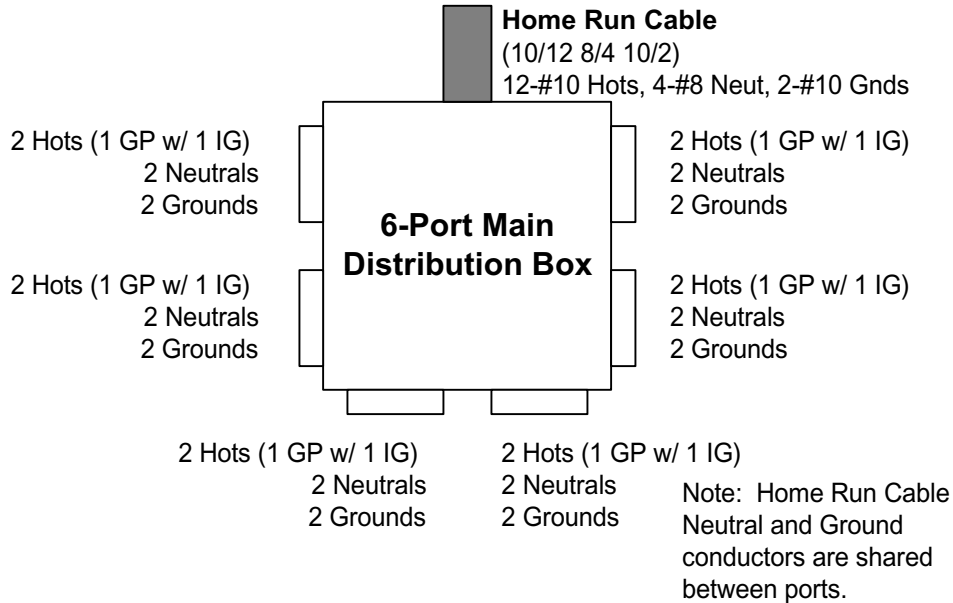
**Home Run Cable**
(10/12 8/4 10/2)
12-#10 Hots, 4-#8 Neut, 2-#10 Gnds

2 Hots (1 GP w/ 1 IG)
2 Neutrals
2 Grounds

2 Hots (1 GP w/ 1 IG)
2 Neutrals
2 Grounds

**6-Port Main Distribution Box**

2 Hots (1 GP w/ 1 IG)
2 Neutrals
2 Grounds

2 Hots (1 GP w/ 1 IG)
2 Neutrals
2 Grounds

2 Hots (1 GP w/ 1 IG)
2 Neutrals
2 Grounds

2 Hots (1 GP w/ 1 IG)
2 Neutrals
2 Grounds

Note: Home Run Cable Neutral and Ground conductors are shared between ports.